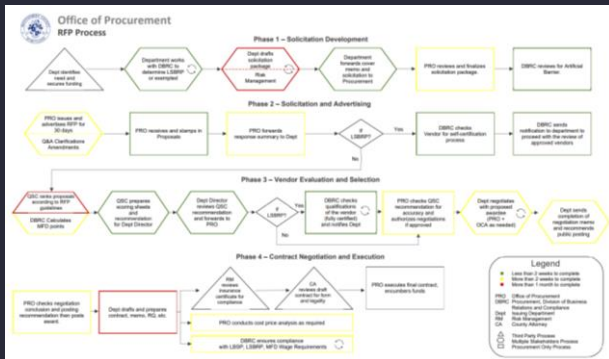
Office of Procurement
RFP Process

Phase 1 – Solicitation Development

Dept identifies need and secures funding

Department works with DBRC to determine LSBRP or exemption

Dept drafts solicitation package
Risk Management

Department forwards cover memo and solicitation to Procurement

PRO reviews and finalizes solicitation package

DBRC reviews for Artificial Barrier

Phase 2 – Solicitation and Advertising

PRO issues and advertises RFP for 30 days
Q&A Clarifications Amendments

PRO receives and stamps in Proposals

PRO forwards response summary to Dept

If LSBRP?

Yes

No

DBRC checks Vendor for self-certification process

DBRC sends notification to department to proceed with the review of approved vendors

Phase 3 – Vendor Evaluation and Selection

QSC ranks proposals according to RFP guidelines
DBRC Calculates MFD points

QSC prepares scoring sheets and recommendation for Dept Director

Dept Director reviews QSC recommendation and forwards to PRO

If LSBRP?

Yes

No

DBRC checks qualifications of the vendor (fully certified) and notifies Dept

PRO checks QSC recommendation for accuracy and authorizes negotiations if approved

Dept negotiates with proposed awardee (PRO + OCA as needed)

Dept sends completion of negotiation memo and recommends public posting

Phase 4 – Contract Negotiation and Execution

PRO checks negotiation conclusion and posting recommendation then posts award.

Dept drafts and prepares contract, memo, RG, etc.

RM reviews insurance certificate for compliance

CA reviews draft contract for form and legality

PRO conducts cost price analysis as required

DBRC ensures compliance with LSBP, LSBRP, MFD Wage Requirements

PRO executes final contract, encumbers funds

Less than 2 weeks to complete
More than 2 weeks to complete
More than 1 month to complete

PRO Office of Procurement
DBRC Procurement, Division of Business Relations and Compliance
Dept Issuing Department
RM Risk Management
CA County Attorney

Third Party Process
Multiple Stakeholders Process
Procurement Only Process